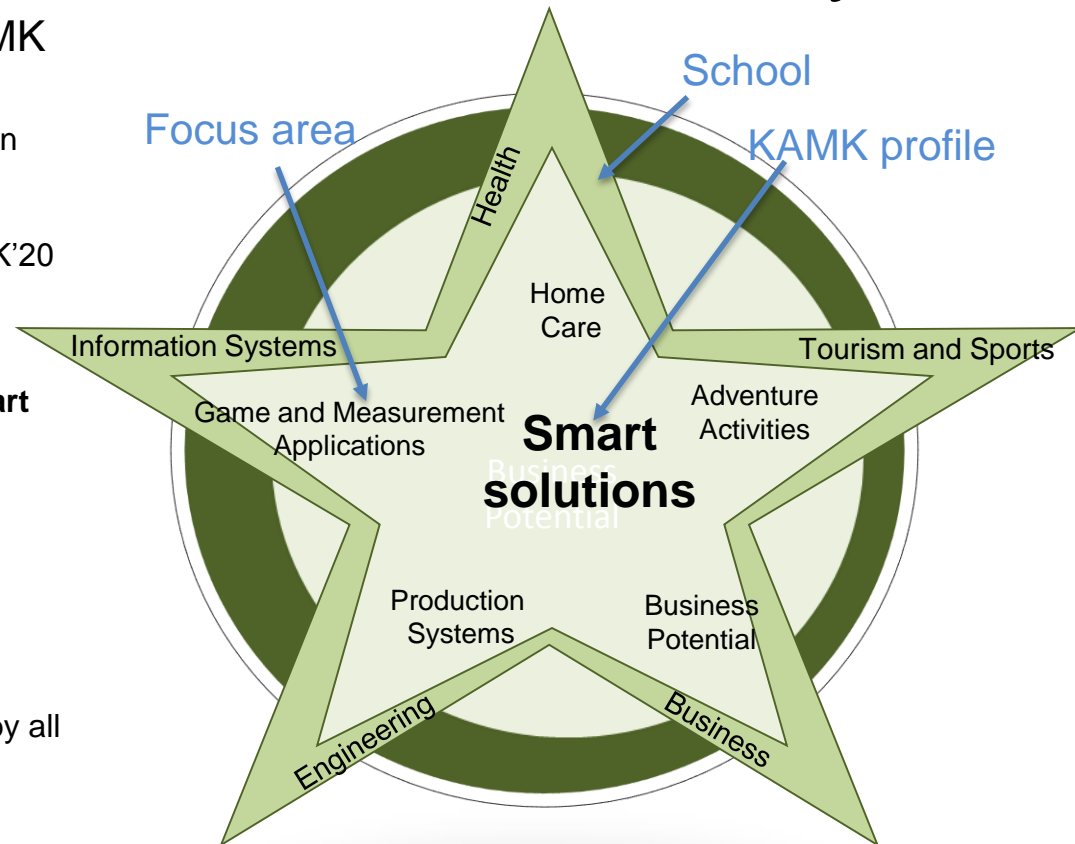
MK

n

K'20

art

by all

Focus area

School

KAMK profile

Health

Information Systems

Tourism and Sports

Engineering

Business

Home Care

Game and Measurement Applications

Smart solutions

Adventure Activities

Business Potential

Production Systems

Business Potential